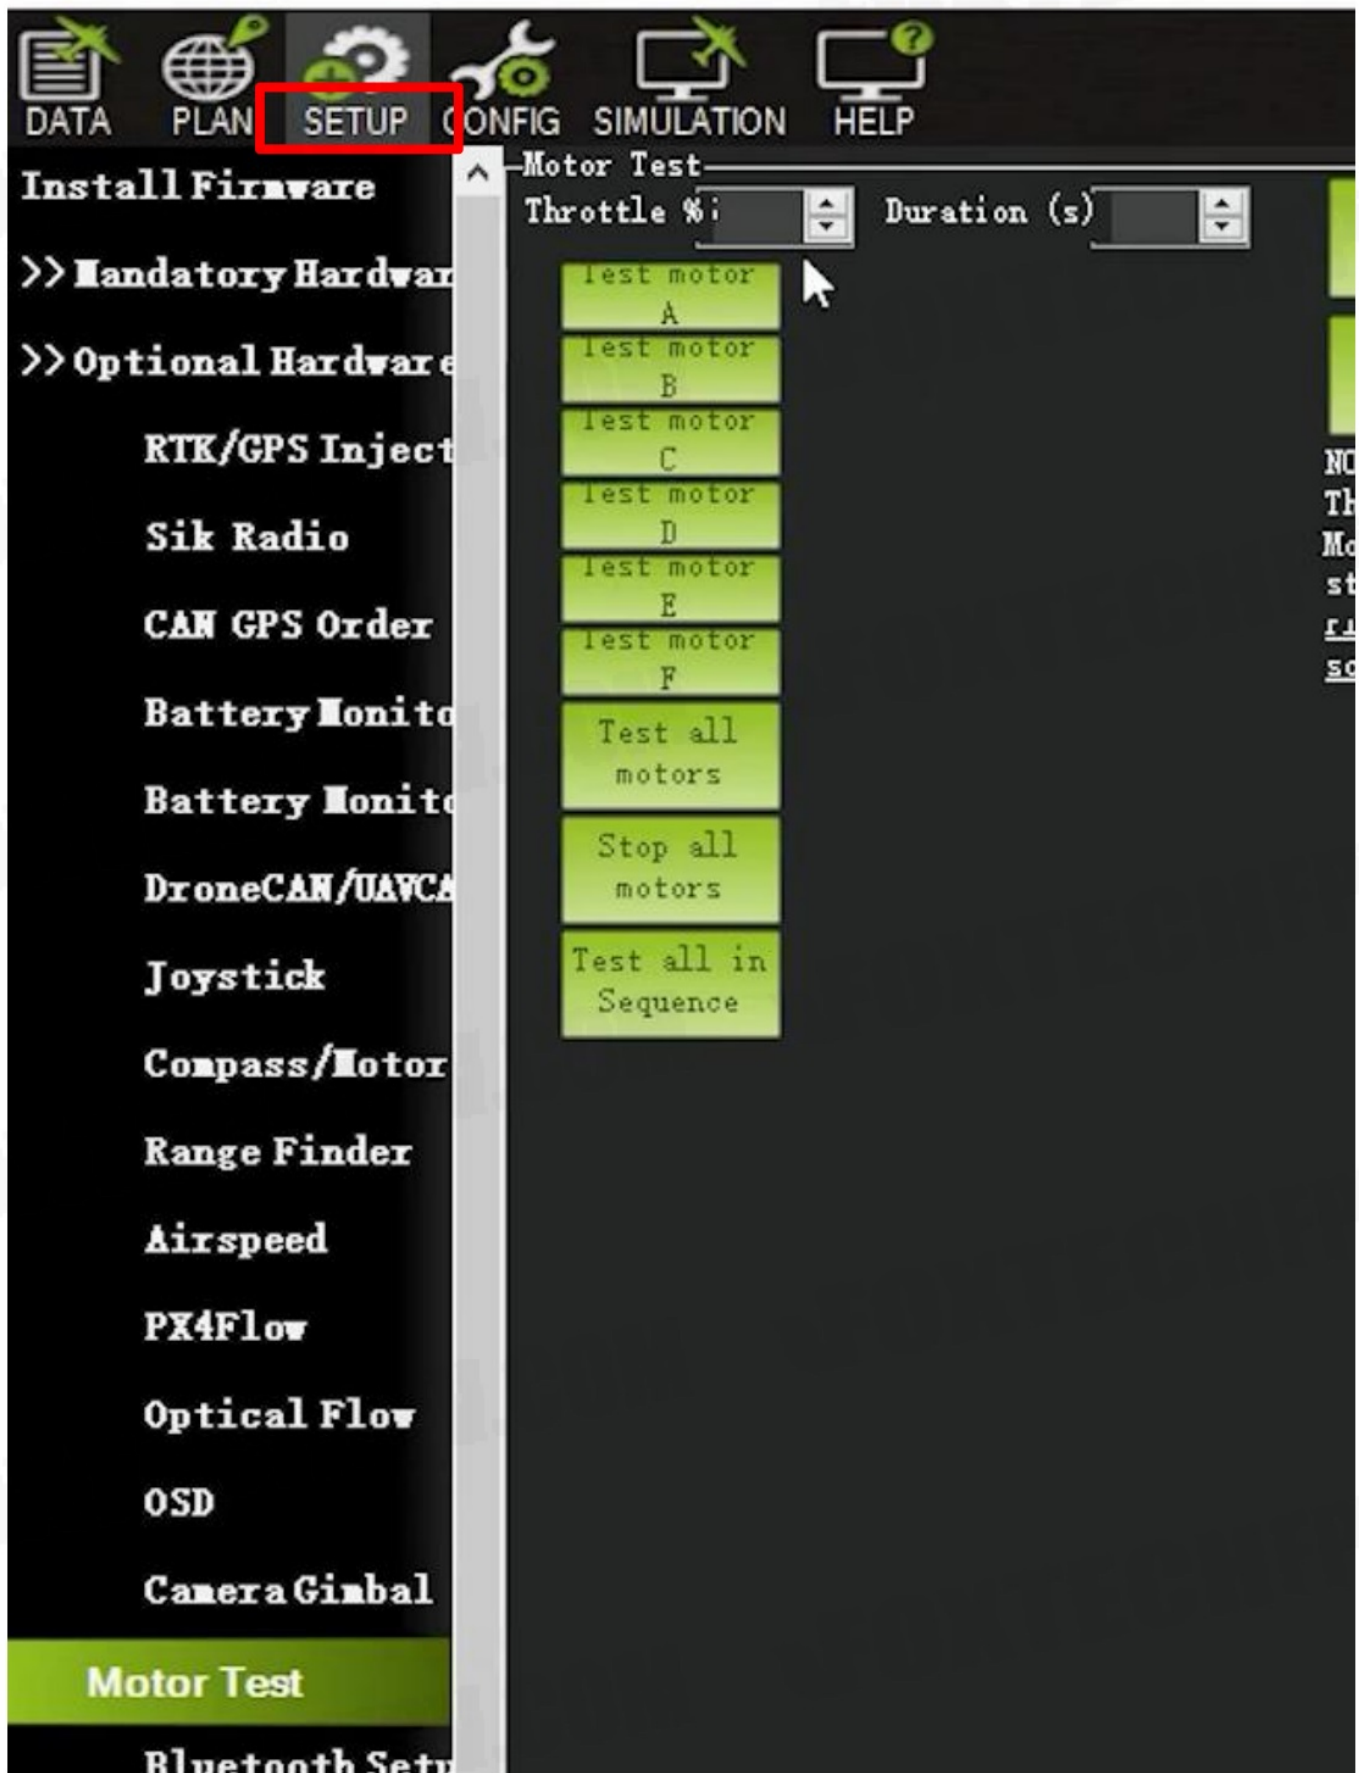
DATA PLAN SETUP CONFIG SIMULATION HELP

Install Firmware
>> Mandatory Hardwar
>> Optional Hardware
RTK/GPS Inject
Sik Radio
CAN GPS Order
Battery Monito
Battery Monito
DroneCAN/UAVCA
Joystick
Compass/Motor
Range Finder
Airspeed
PX4Flow
Optical Flow
OSD
Camera Gimbal
Motor Test
Bluetooth Setu

Motor Test
Throttle %
Duration (s)

Test motor A
Test motor B
Test motor C
Test motor D
Test motor E
Test motor F
Test all motors
Stop all motors
Test all in Sequence

NO
Th
Mo
st
ri
so